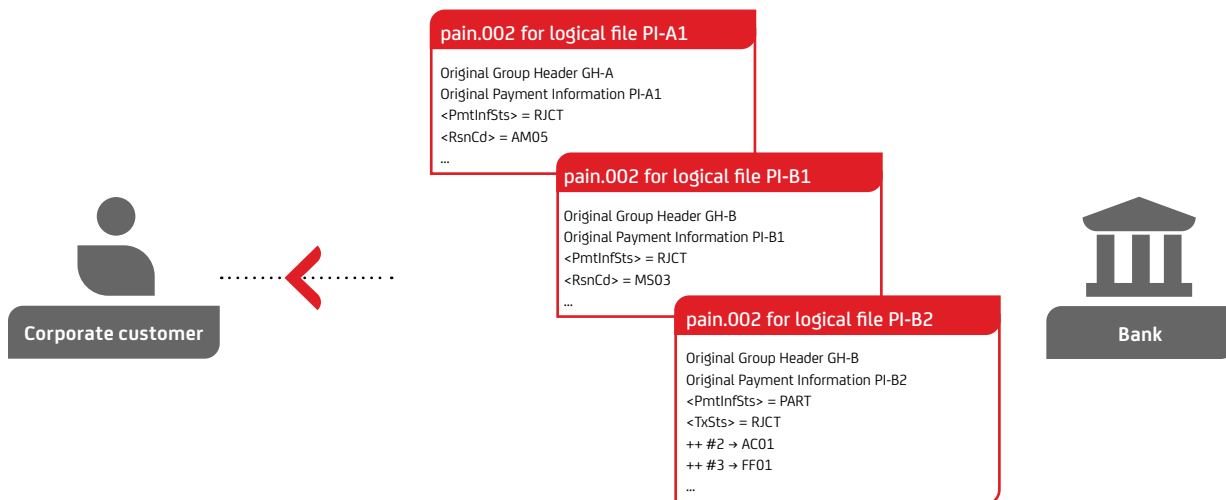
pain.002 for logical file PI-A1

Original Group Header GH-A
Original Payment Information PI-A1
<PmtInfSts> = RJCT
<RsnCd> = AM05
...

pain.002 for logical file PI-B1

Original Group Header GH-B
Original Payment Information PI-B1
<PmtInfSts> = RJCT
<RsnCd> = MS03
...

pain.002 for logical file PI-B2

Original Group Header GH-B
Original Payment Information PI-B2
<PmtInfSts> = PART
<TxSts> = RJCT
++ #2 → AC01
++ #3 → FF01
...

Corporate customer

Bank